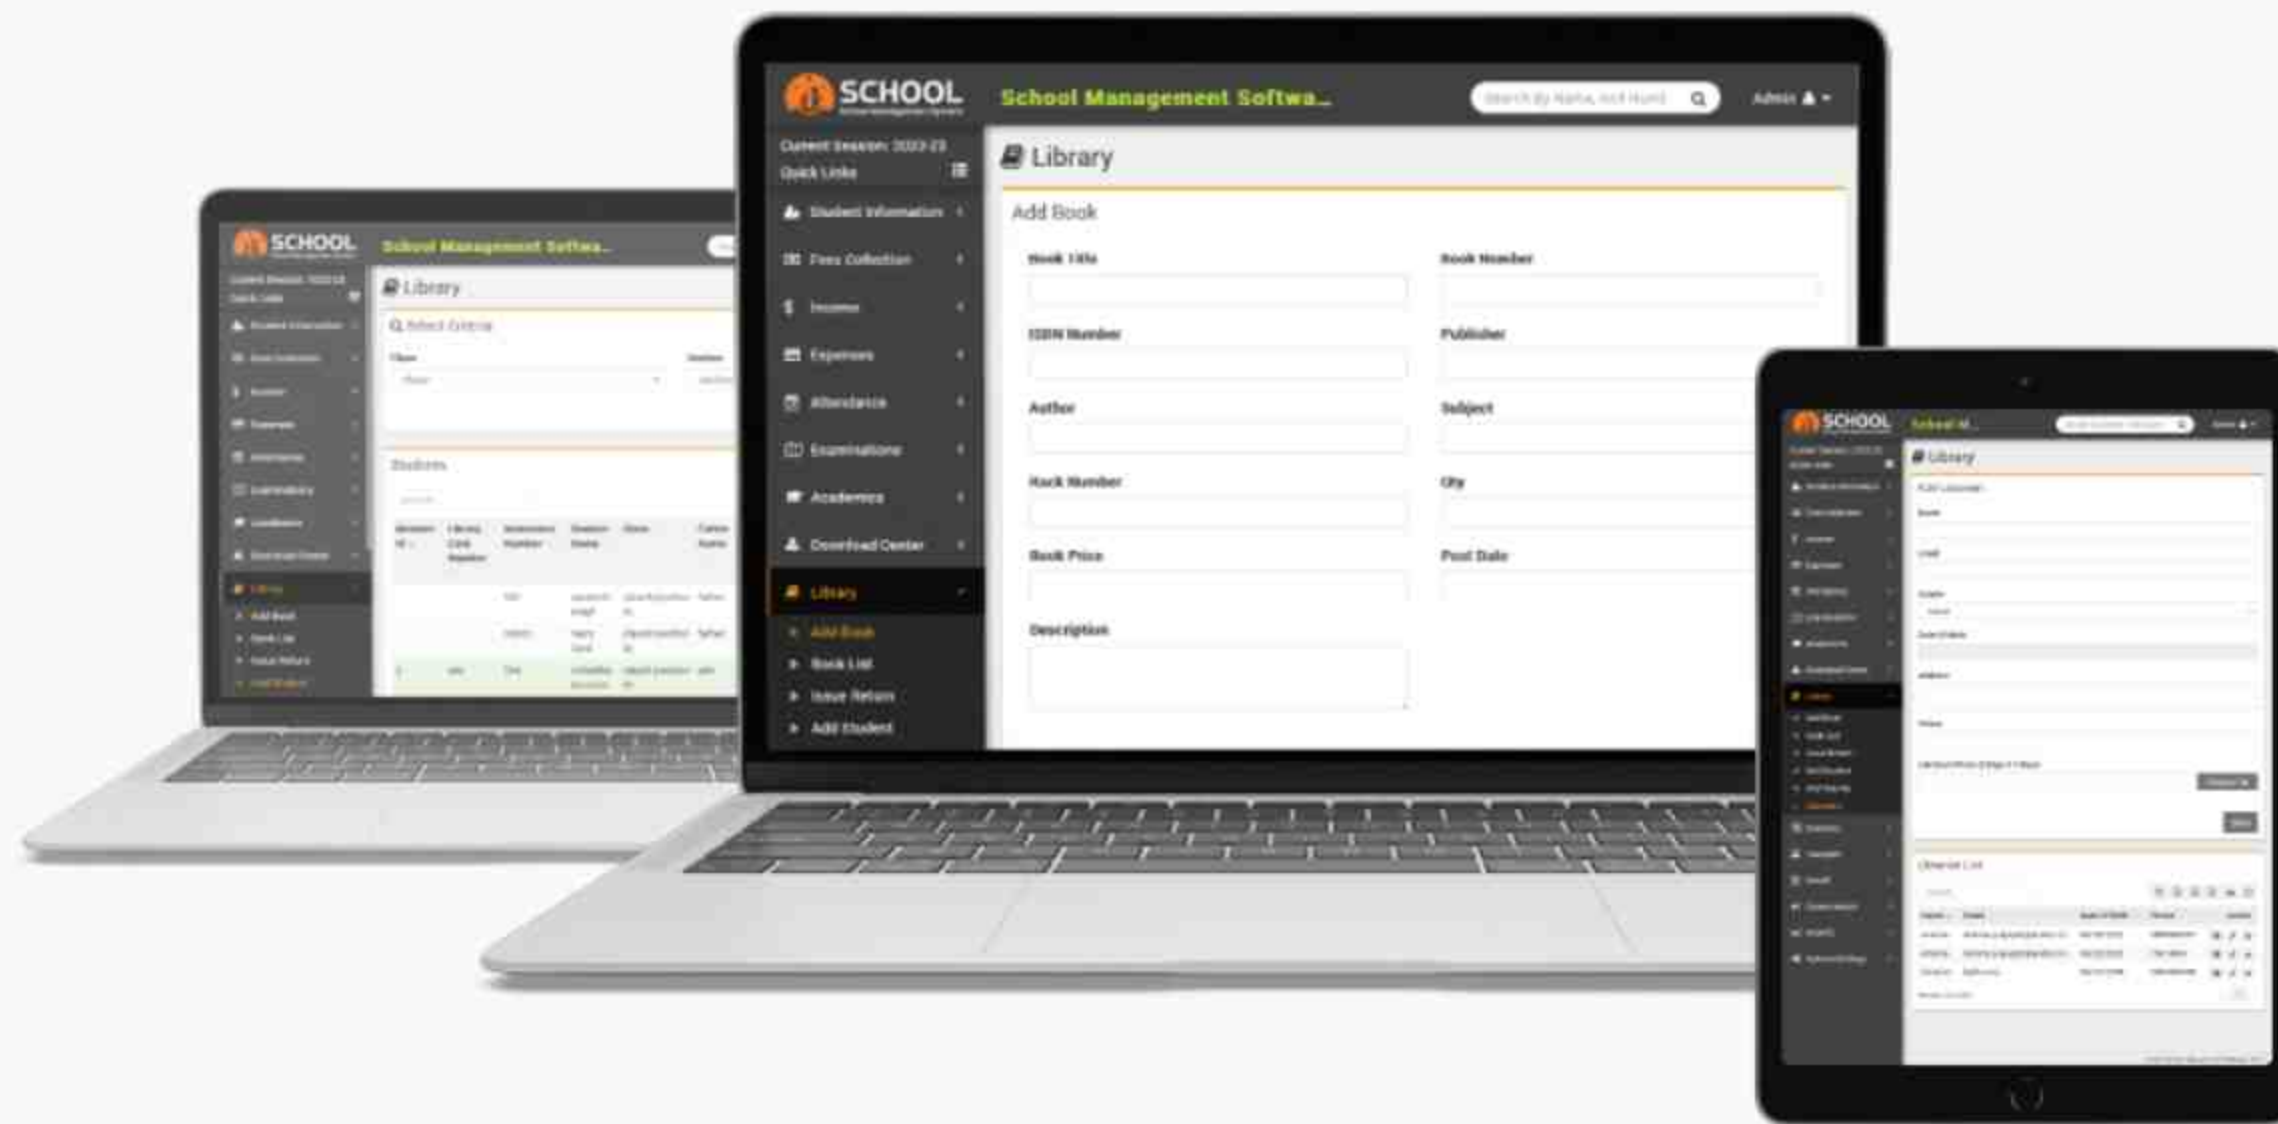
SCHOOL

School Management Softwa...

Search By Name, Roll Numb

Admin

Current Session: 2022-23

Quick Links

Student Information

Fees Collection

Income

Expenses

Attendance

Examinations

Academics

Download Center

Library

Add Book

Book List

Issue Return

Add Student

Library

Add Book

Book Title

Book Number

ISBN Number

Publisher

Author

Subject

Rack Number

Qty

Book Price

Post Date

Description

SCHOOL

School Management Softwa...

Library

Select Criteria

Students

SCHOOL

School M...

Library